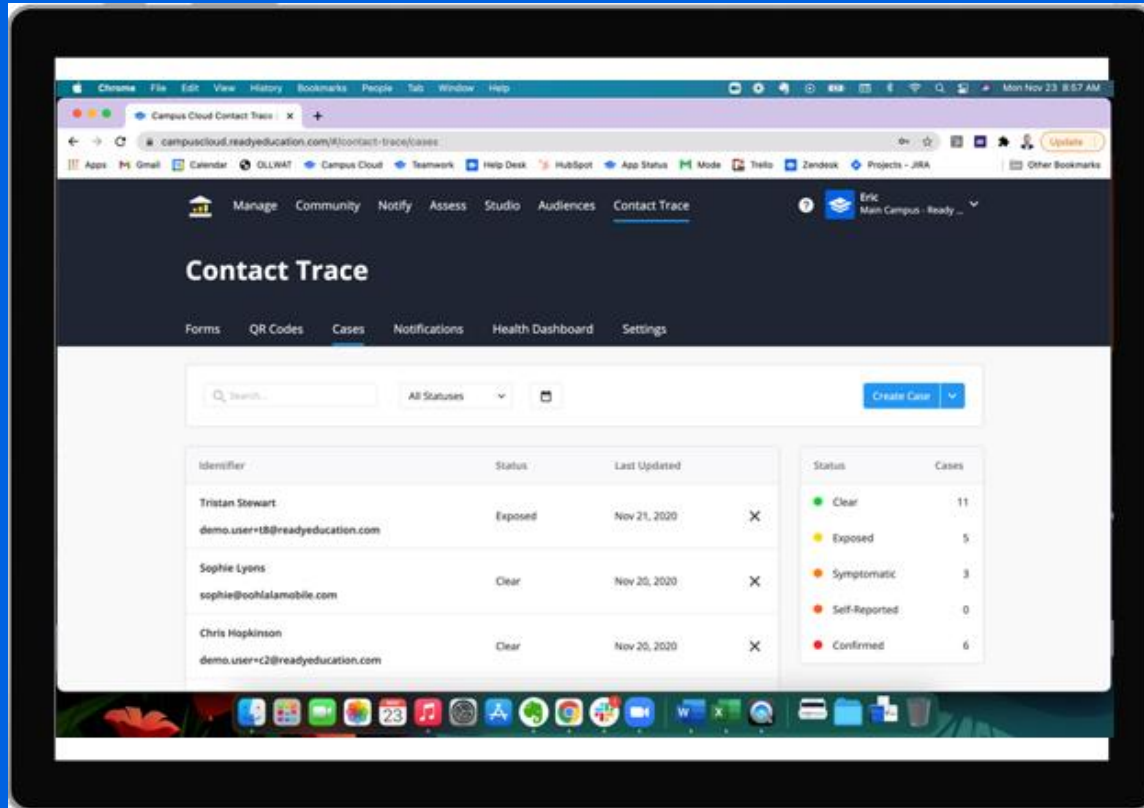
Chrome File Edit View History Bookmarks People Tab Window Help

Mon Nov 23 8:57 AM

Campus Cloud Contact Trace

campuscloud.readyeducation.com/#/contact-trace/cases

Update

Apps Gmail Calendar OLLWAT Campus Cloud Teamwork Help Desk HubSpot App Status Mode Trello Zendesk Projects - JIRA Other Bookmarks

Manage Community Notify Assess Studio Audiences Contact Trace

Eric
Main Campus - Ready ...

Contact Trace

Forms QR Codes Cases Notifications Health Dashboard Settings

Search...

All Statuses

Create Case

| Identifier | Status | Last Updated | |
|---|---|---|---|
| Tristan Stewart demo.user+t8@readyeducation.com | Exposed | Nov 21, 2020 | ✕ |
| Sophie Lyons sophie@oohlalamobile.com | Clear | Nov 20, 2020 | ✕ |
| Chris Hopkinson demo.user+c2@readyeducation.com | Clear | Nov 20, 2020 | ✕ |

| Status | Cases |
|---|---|
| Clear | 11 |
| Exposed | 5 |
| Symptomatic | 3 |
| Self-Reported | 0 |
| Confirmed | 6 |

23